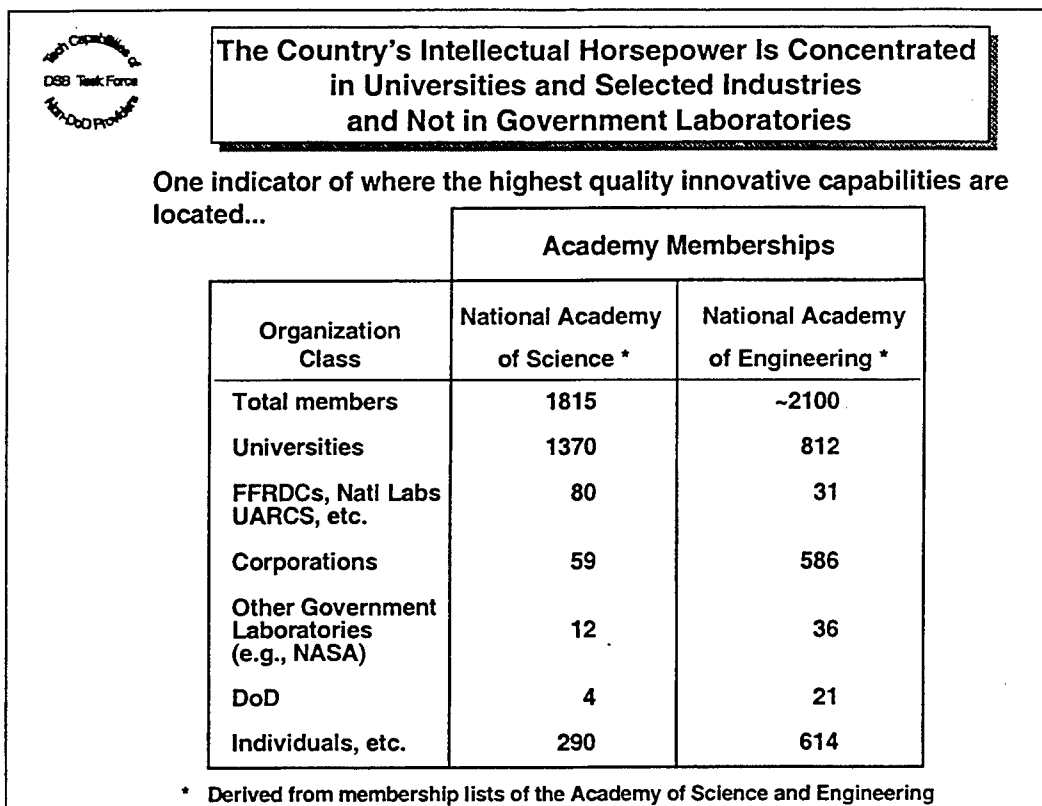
Tech Capabilities of DSB Task Force Non-DoD Providers

The Country's Intellectual Horsepower Is Concentrated in Universities and Selected Industries and Not in Government Laboratories

One indicator of where the highest quality innovative capabilities are located...

Academy Memberships

| Organization Class | National Academy of Science * | National Academy of Engineering * |
|---|---|---|
| Total members | 1815 | ~2100 |
| Universities | 1370 | 812 |
| FFRDCs, Natl Labs UARCS, etc. | 80 | 31 |
| Corporations | 59 | 586 |
| Other Government Laboratories (e.g., NASA) | 12 | 36 |
| DoD | 4 | 21 |
| Individuals, etc. | 290 | 614 |

* Derived from membership lists of the Academy of Science and Engineering